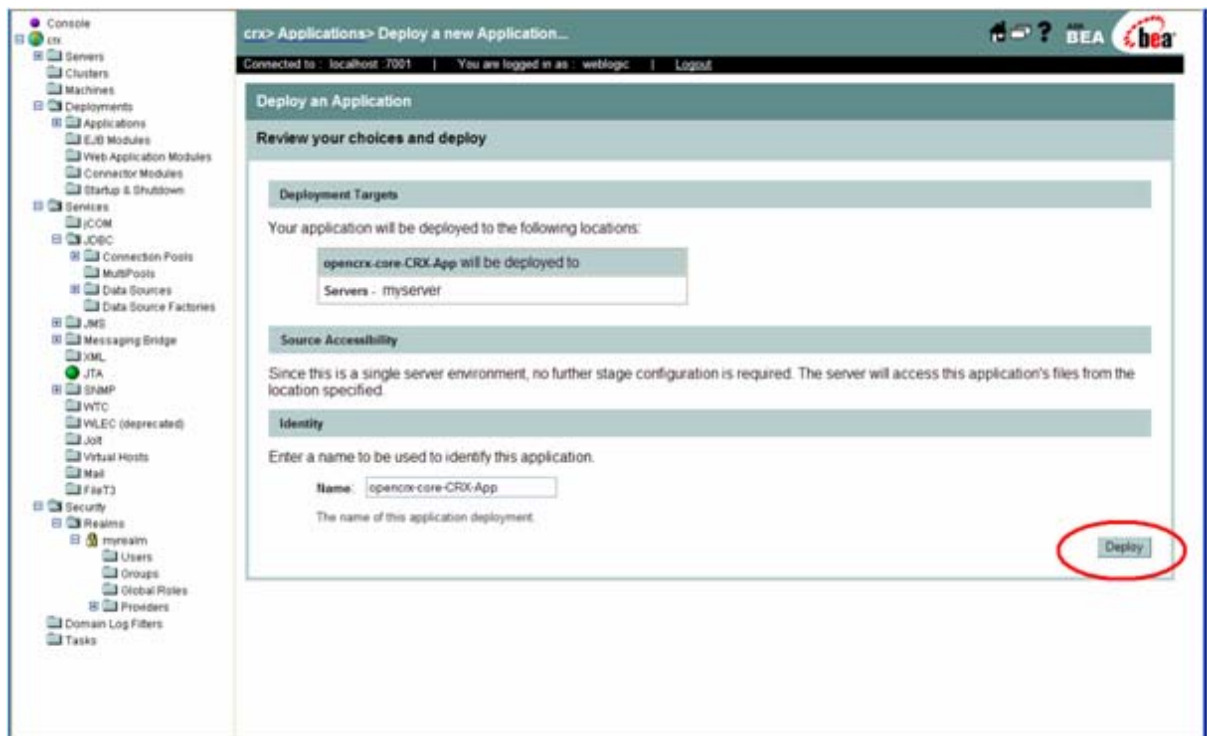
Console
crx
Servers
Clusters
Machines
Deployments
Applications
EJB Modules
Web Application Modules
Connector Modules
Startup & Shutdown
Services
jCOM
JDBC
Connection Pools
MultiPools
Data Sources
Data Source Factories
JMS
Messaging Bridge
XML
JTA
SNMP
WTC
WLEC (deprecated)
Jolt
Virtual Hosts
Mail
FileT3
Security
Realms
myrealm
Users
Groups
Global Roles
Providers
Domain Log Filters
Tasks

crx> Applications> Deploy a new Application...

BEA bea

Connected to : localhost :7001 | You are logged in as : weblogic | Logout

Deploy an Application

Review your choices and deploy

Deployment Targets

Your application will be deployed to the following locations:

opencrx-core-CRX-App will be deployed to

Servers - myserver

Source Accessibility

Since this is a single server environment, no further stage configuration is required. The server will access this application's files from the location specified.

Identity

Enter a name to be used to identify this application.

Name: opencrx-core-CRX-App

The name of this application deployment.

Deploy